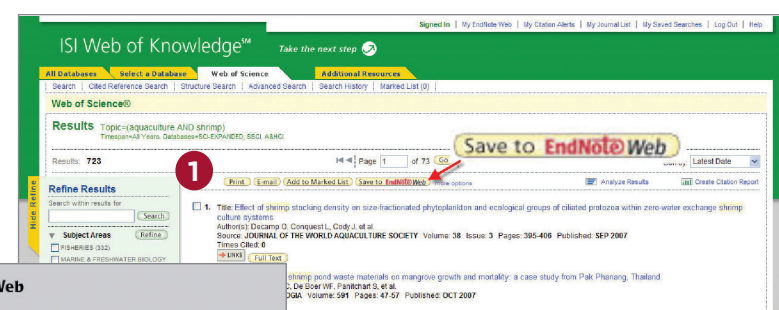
Signed In | My EndNote Web | My Citation Alerts | My Journal List | My Saved Searches | Log Out | Help

ISI Web of Knowledge℠ Take the next step

All Databases | Select a Database | Web of Science | Additional Resources

Search | Cited Reference Search | Structure Search | Advanced Search | Search History | Marked List (0)

Web of Science®

Results Topic=(aquaculture AND shrimp)
Timespan=All Years. Databases=SCI-EXPANDED, SSCI, A&HCI.

Results: 723

Page 1 of 73 Go

Save to EndNote Web

Sort by: Latest Date

1

Print | E-mail | Add to Marked List | Save to EndNote Web | more options

Analyze Results | Create Citation Report

Hide Refine

Refine Results

Search within results for

Search

Subject Areas Refine

FISHERIES (332)

MARINE & FRESHWATER BIOLOGY

1. Title: Effect of shrimp stacking density on size-fractionated phytoplankton and ecological groups of ciliated protozoa within zero-water exchange shrimp culture systems
Author(s): Decamp O, Conquest L, Cody J, et al.
Source: JOURNAL OF THE WORLD AQUACULTURE SOCIETY Volume: 38 Issue: 3 Pages: 395-406 Published: SEP 2007
Times Cited: 0

LINKS Full Text

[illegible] shrimp pond waste materials on mangrove growth and mortality: a case study from Pak Phanang, Thailand
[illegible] C, De Boer WF, Panitchart S, et al.
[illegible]OGIA Volume: 591 Pages: 47-57 Published: OCT 2007

Web